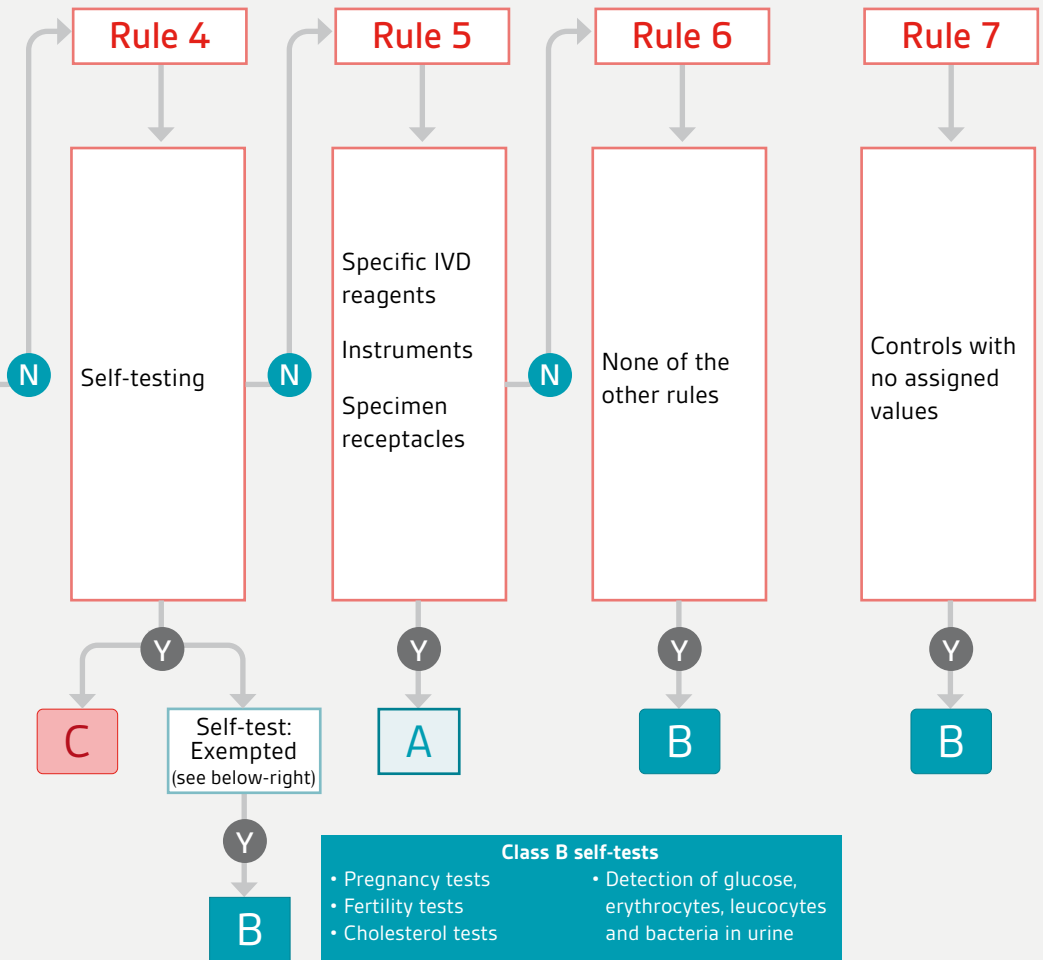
N

Rule 4

Self-testing

Y

C

Self-test: Exempted (see below-right)

Y

B

N

Rule 5

Specific IVD reagents

Instruments

Specimen receptacles

Y

A

N

Rule 6

None of the other rules

Y

B

Rule 7

Controls with no assigned values

Y

B

Class B self-tests

• Pregnancy tests
• Fertility tests
• Cholesterol tests

• Detection of glucose, erythrocytes, leucocytes and bacteria in urine